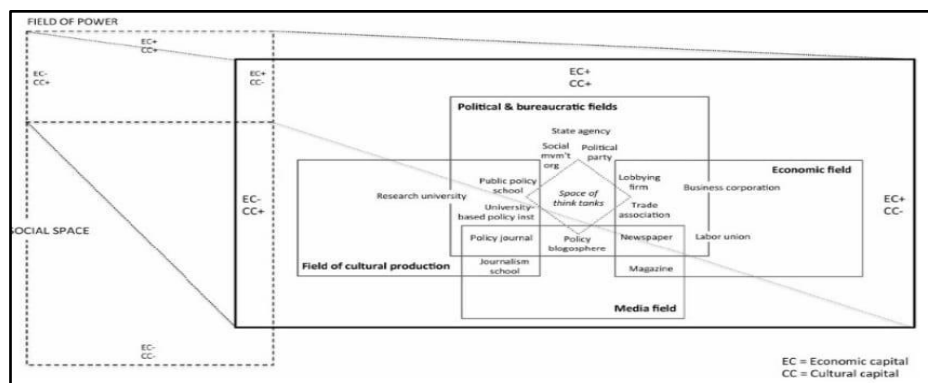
FIELD OF POWER

EC+
CC+

EC-
CC+

EC+
CC-

EC+
CC+

Political & bureaucratic fields

State agency

Social mvm't org

Political party

Economic field

Lobbying firm

Business corporation

Research university

Public policy school

Space of think tanks

EC-
CC+

EC+
CC-

University-based policy inst

Trade association

SOCIAL SPACE

Policy journal

Policy blogosphere

Newspaper

Labor union

Field of cultural production

Journalism school

Magazine

Media field

EC-
CC-

EC = Economic capital
CC = Cultural capital